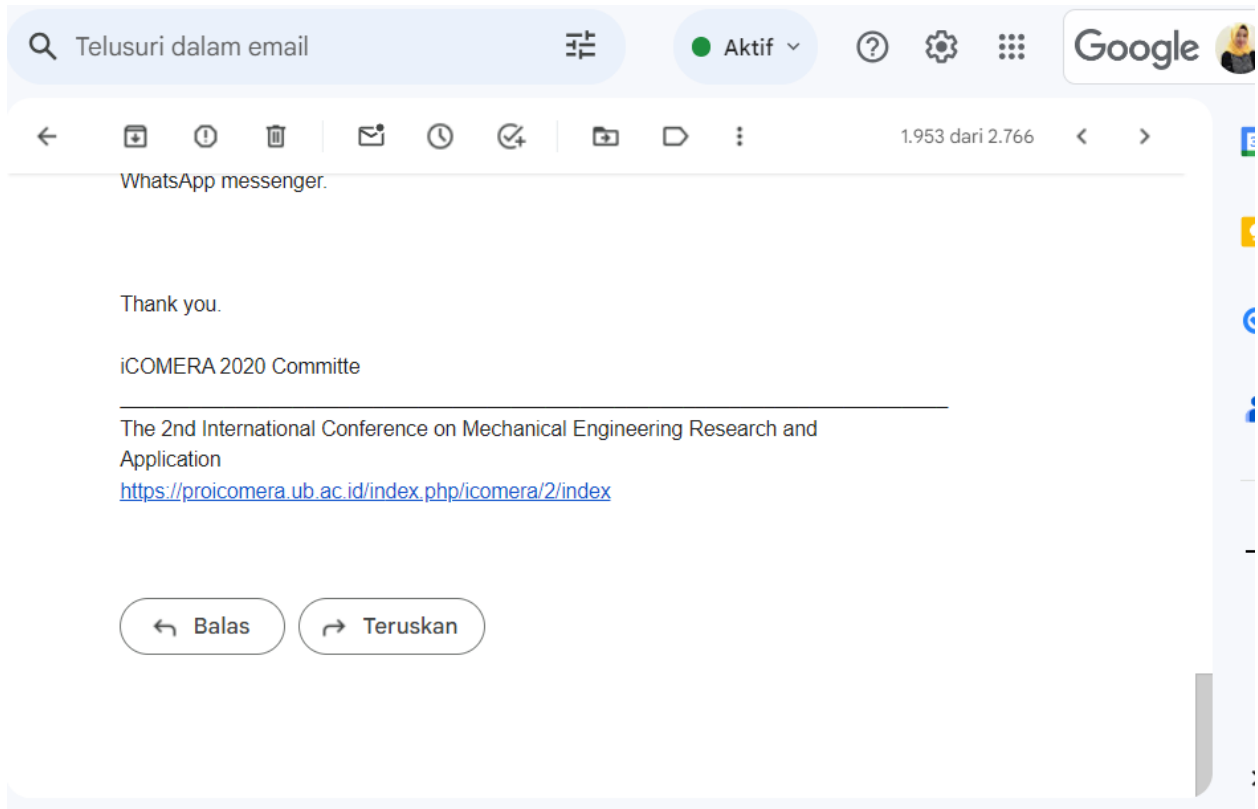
Telusuri dalam email

Aktif

Google

1.953 dari 2.766

WhatsApp messenger.

Thank you.

iCOMERA 2020 Committe

The 2nd International Conference on Mechanical Engineering Research and Application
https://proicomera.ub.ac.id/index.php/icomera/2/index

Balas

Teruskan